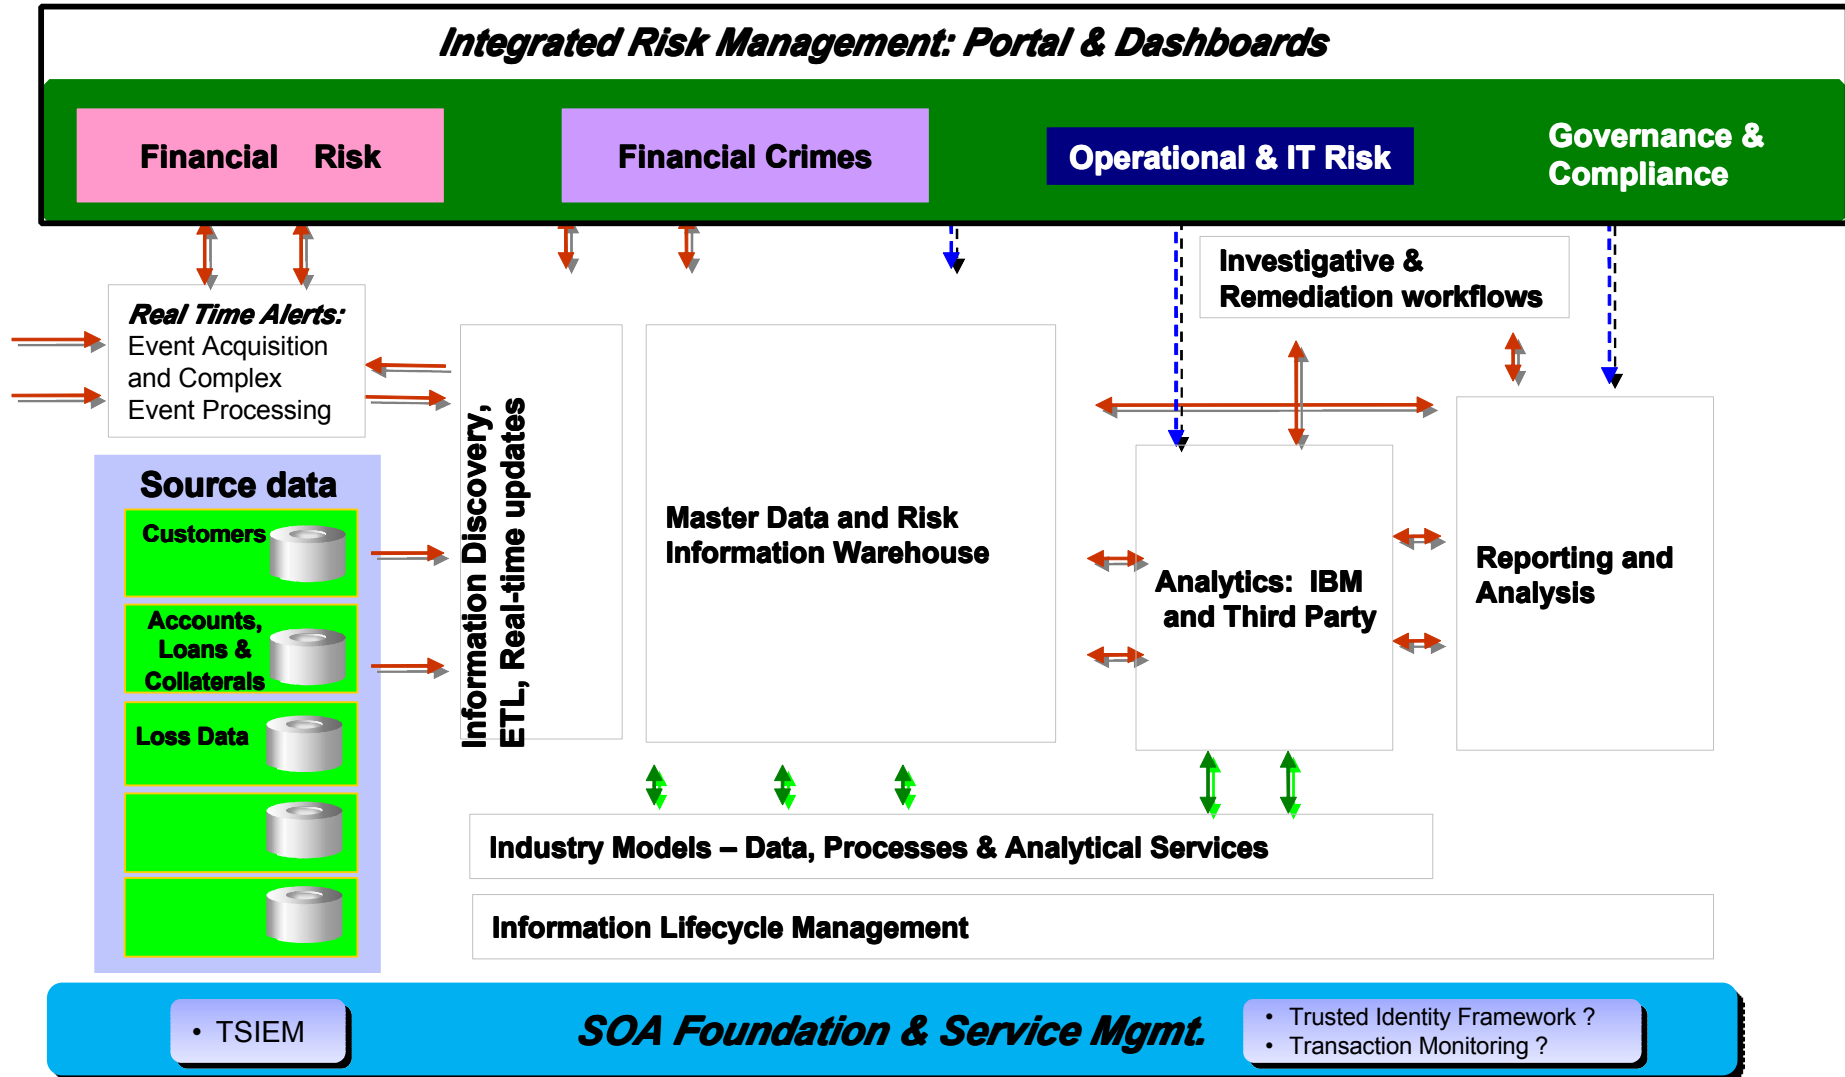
Integrated Risk Management: Portal & Dashboards

Financial Risk

Financial Crimes

Operational & IT Risk

Governance & Compliance

Real Time Alerts: Event Acquisition and Complex Event Processing

Investigative & Remediation workflows

Source data

Customers

Accounts, Loans & Collaterals

Loss Data

Information Discovery, ETL, Real-time updates

Master Data and Risk Information Warehouse

Analytics: IBM and Third Party

Reporting and Analysis

Industry Models – Data, Processes & Analytical Services

Information Lifecycle Management

• TSIEM

SOA Foundation & Service Mgmt.

• Trusted Identity Framework ?
• Transaction Monitoring ?